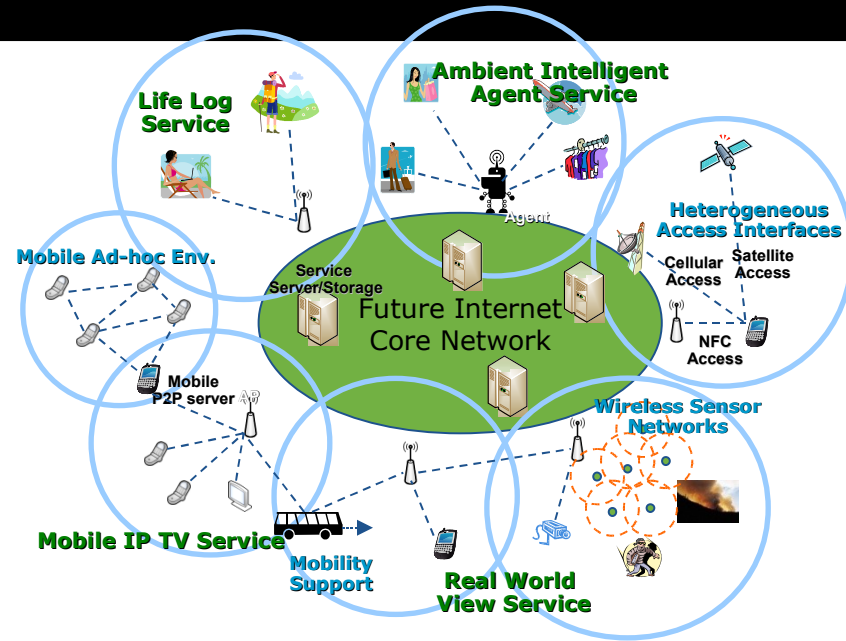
Life Log Service

Ambient Intelligent Agent Service

Agent

Heterogeneous Access Interfaces

Cellular Access

Satellite Access

NFC Access

Mobile Ad-hoc Env.

Service Server/Storage

Future Internet Core Network

Mobile P2P server

AP

Wireless Sensor Networks

Mobile IP TV Service

Mobility Support

Real World View Service